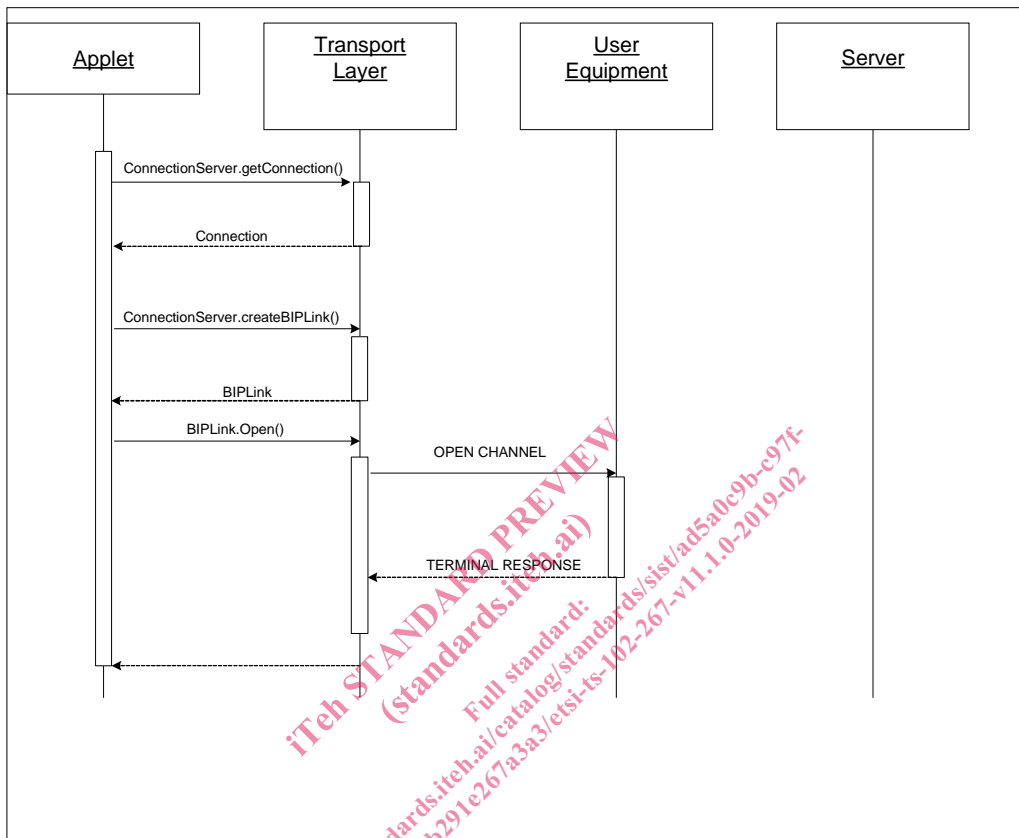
Applet

Transport Layer

User Equipment

Server

ConnectionServer.getConnection()

Connection

ConnectionServer.createBIPLink()

BIPLink

BIPLink.Open()

OPEN CHANNEL

TERMINAL RESPONSE

iTeh STANDARD PREVIEW
(standards.iteh.ai)
Full standard:
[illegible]dards.iteh.ai/catalog/standards/sist/ad5a0c9b-c97f-
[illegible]b291e267a3a3/etsi-ts-102-267-v11.1.0-2019-02